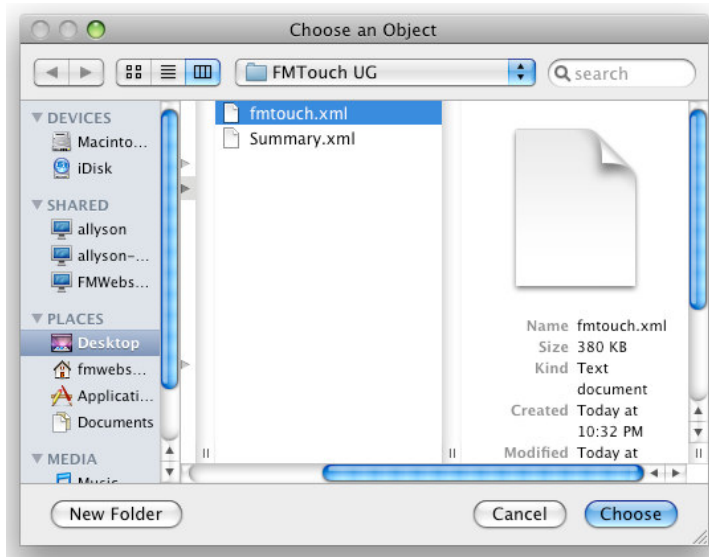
Choose an Object

FMTouch UG

search

DEVICES
Macinto...
iDisk

SHARED
allyson
allyson-...
FMWebs...

PLACES
Desktop
fmwebs...
Applicati...
Documents

MEDIA
Music

fmtouch.xml
Summary.xml

Name fmtouch.xml
Size 380 KB
Kind Text document
Created Today at 10:32 PM
Modified Today at

New Folder

Cancel

Choose